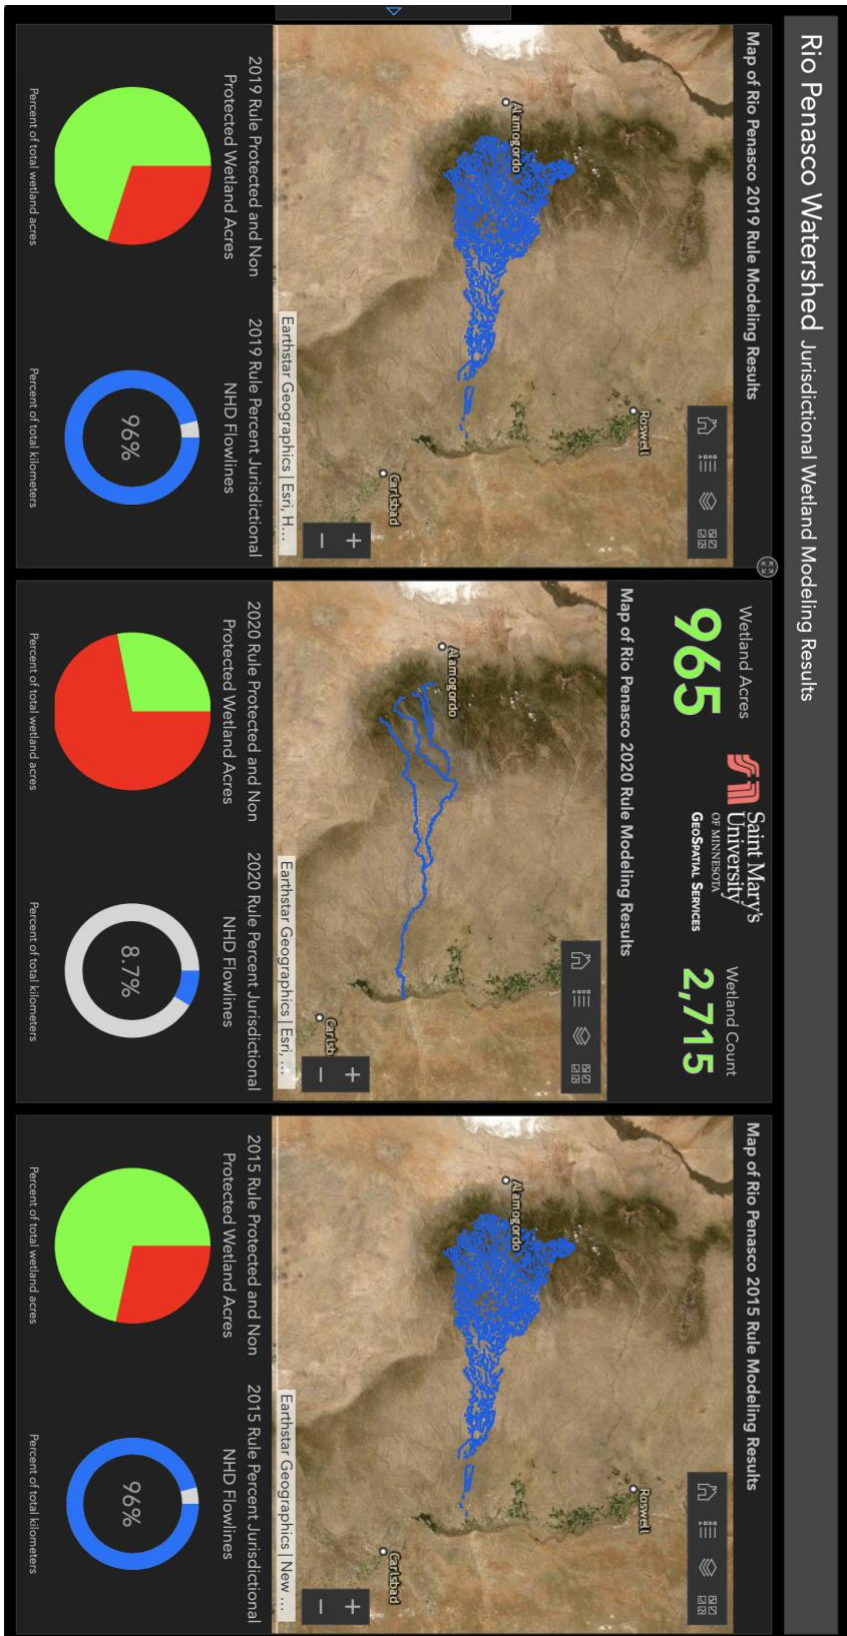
Rio Penasco Watershed Jurisdictional Wetland Modeling Results

Map of Rio Penasco 2019 Rule Modeling Results

Alamogordo

Roswell

Carlsbad

Earthstar Geographics | Esri, H...

2019 Rule Protected and Non Protected Wetland Acres

Percent of total wetland acres

2019 Rule Percent Jurisdictional NHD Flowlines

96%

Percent of total kilometers

Wetland Acres

965

Saint Mary's University OF MINNESOTA GEOSPATIAL SERVICES

Wetland Count

2,715

Map of Rio Penasco 2020 Rule Modeling Results

Alamogordo

Carlsb

Earthstar Geographics | Esri, ...

2020 Rule Protected and Non Protected Wetland Acres

Percent of total wetland acres

2020 Rule Percent Jurisdictional NHD Flowlines

8.7%

Percent of total kilometers

Map of Rio Penasco 2015 Rule Modeling Results

Alamogordo

Roswell

Carlsbad

Earthstar Geographics | New ...

2015 Rule Protected and Non Protected Wetland Acres

Percent of total wetland acres

2015 Rule Percent Jurisdictional NHD Flowlines

96%

Percent of total kilometers